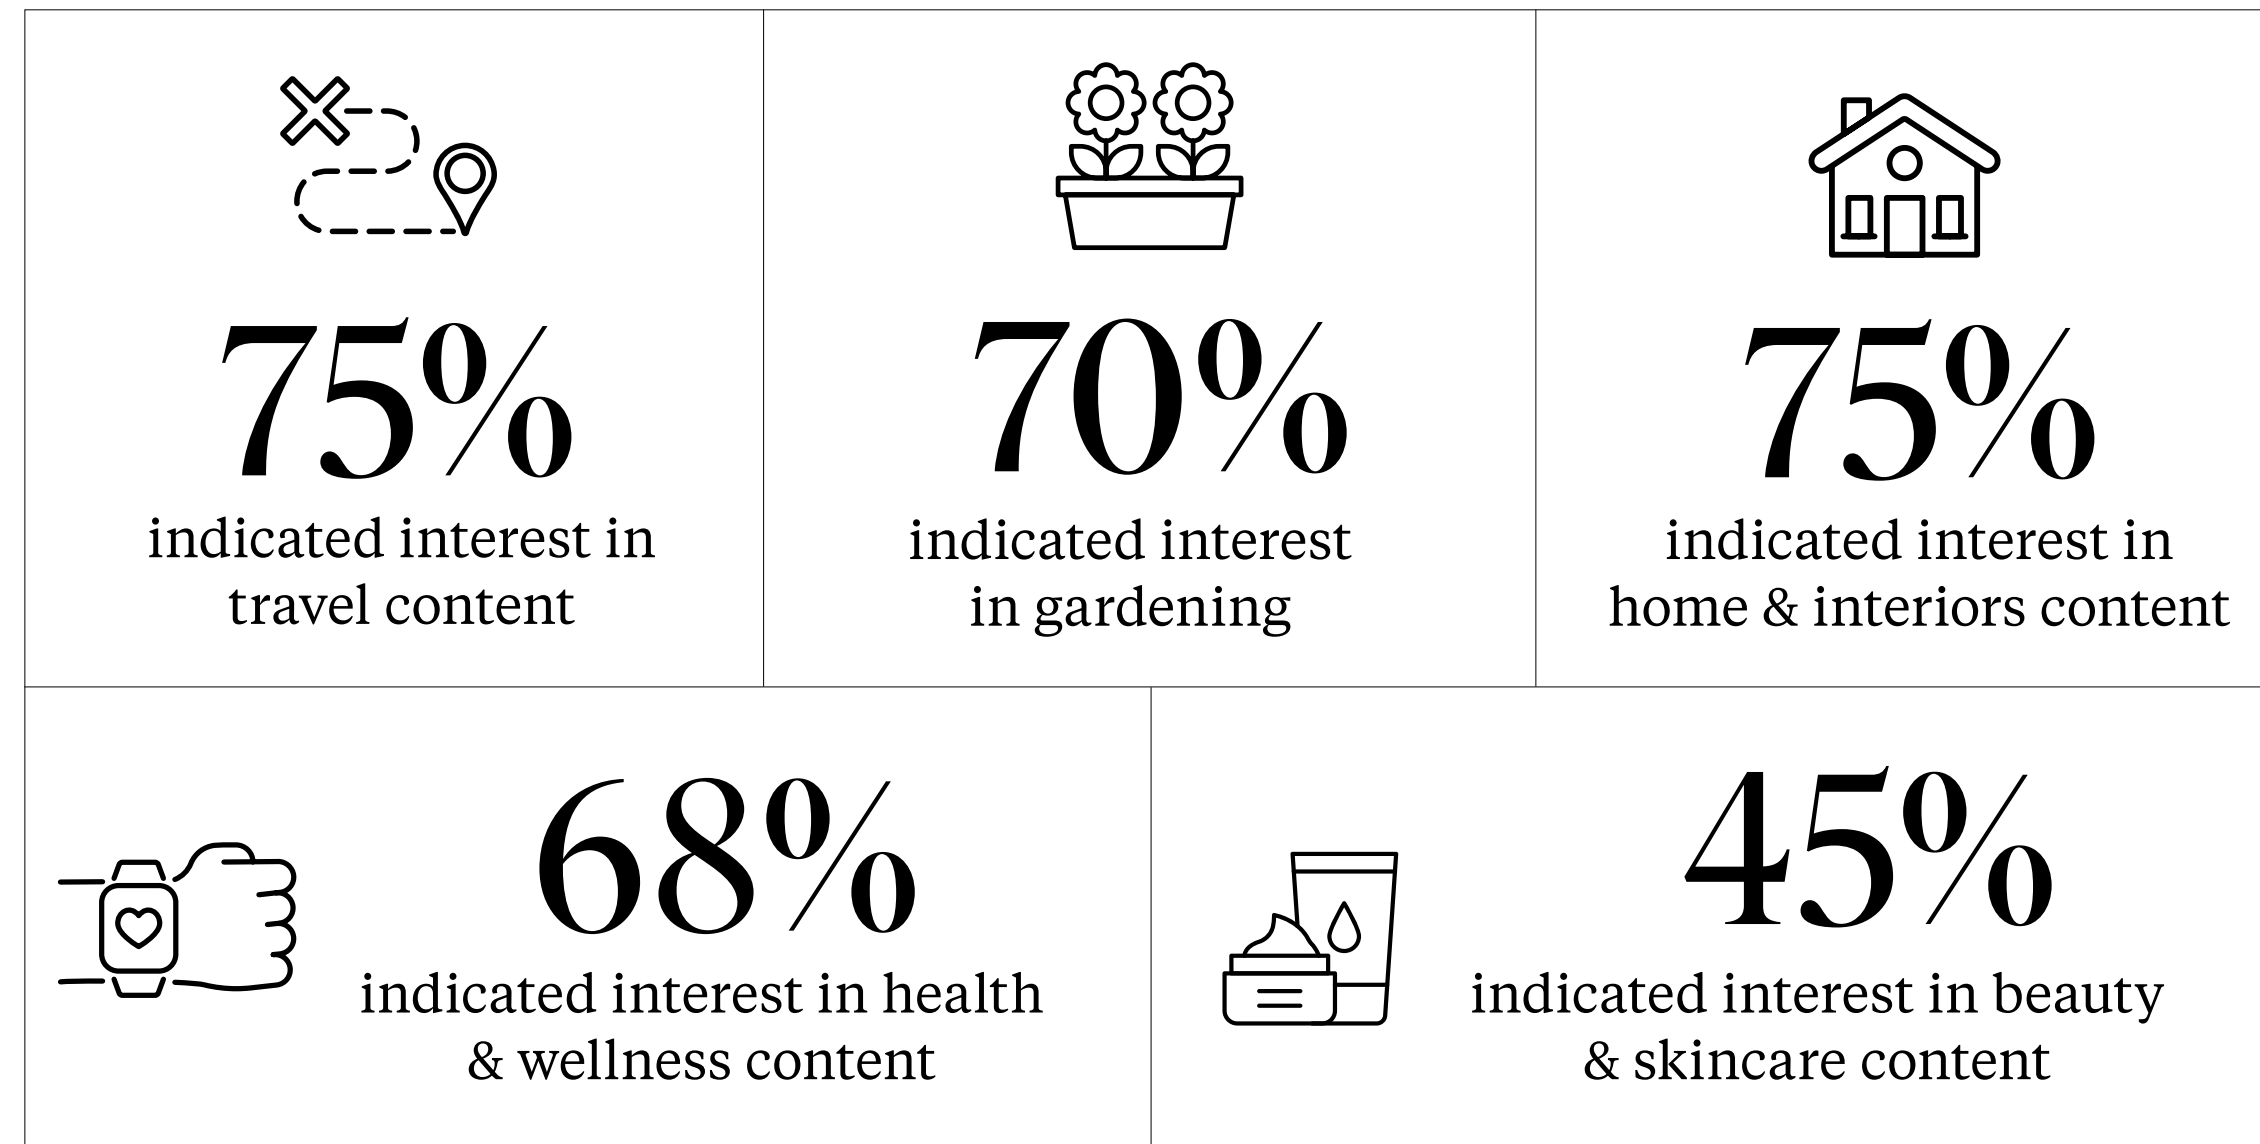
75%
indicated interest in travel content

70%
indicated interest in gardening

75%
indicated interest in home & interiors content

68%
indicated interest in health & wellness content

45%
indicated interest in beauty & skincare content